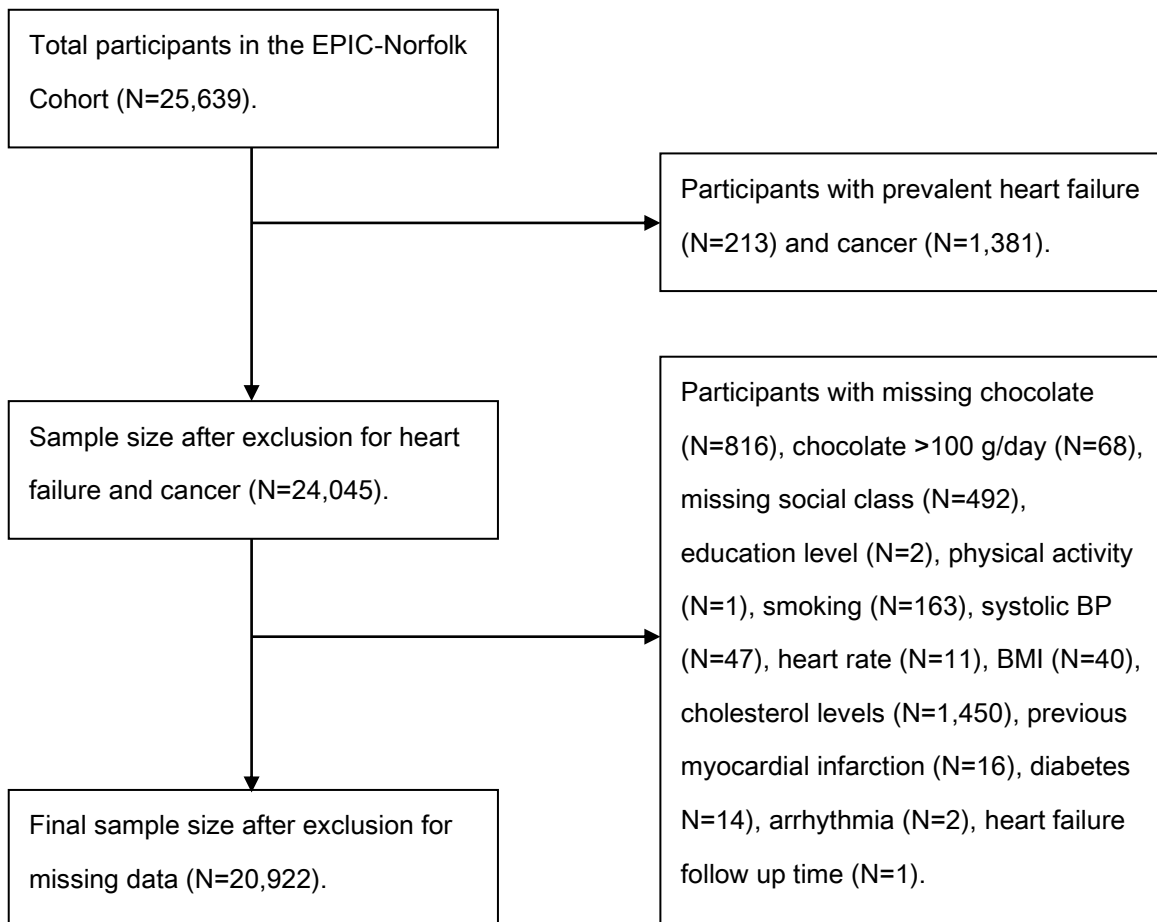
Total participants in the EPIC-Norfolk Cohort (N=25,639).

Participants with prevalent heart failure (N=213) and cancer (N=1,381).

Sample size after exclusion for heart failure and cancer (N=24,045).

Participants with missing chocolate (N=816), chocolate >100 g/day (N=68), missing social class (N=492), education level (N=2), physical activity (N=1), smoking (N=163), systolic BP (N=47), heart rate (N=11), BMI (N=40), cholesterol levels (N=1,450), previous myocardial infarction (N=16), diabetes N=14), arrhythmia (N=2), heart failure follow up time (N=1).

Final sample size after exclusion for missing data (N=20,922).